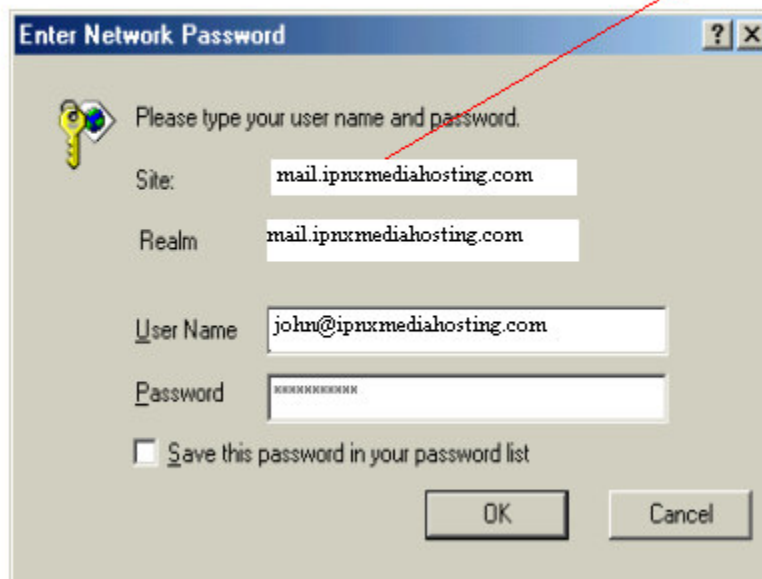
Enter Network Password

?

Please type your user name and password.

Site: mail.ipnxmediahosting.com

Realm mail.ipnxmediahosting.com

User Name john@ipnxmediahosting.com

Password ***********

Save this password in your password list

OK

Cancel